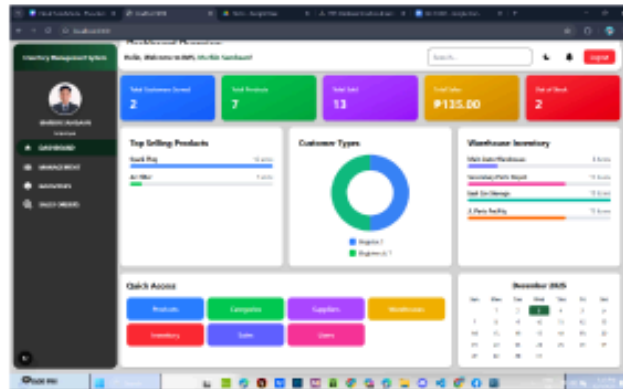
Inventory Management System

Hello, Welcome to IMS, Merlin Gambaan!

Search...

Logout

DASHBOARD

MANAGEMENT

INVENTORY

SALES ORDERS

Total Customers Served
2

Total Products
7

Total Sold
13

Total Sales
₱135.00

Out of Stock
2

Top Selling Products

Customer Types

Warehouse Inventory

Quick Access

Products

Categories

Suppliers

Warehouses

Inventory

Sales

Users

December 2025

Sun Mon Tue Wed Thu Fri Sat